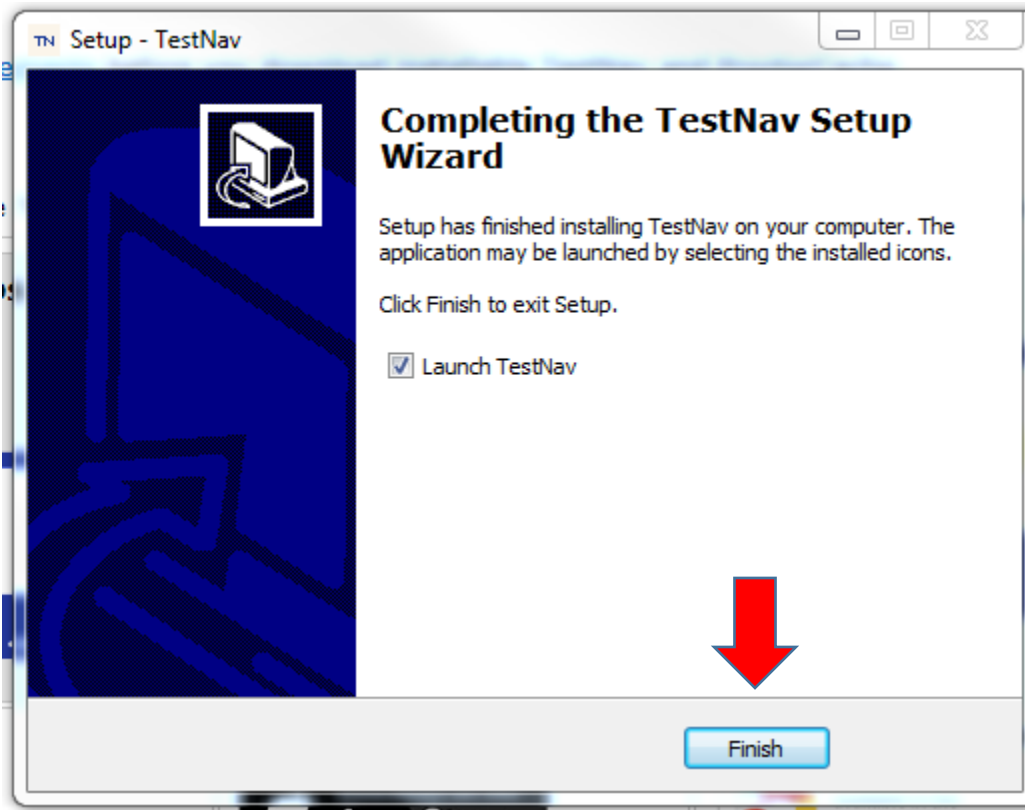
TN Setup - TestNav

Completing the TestNav Setup Wizard

Setup has finished installing TestNav on your computer. The application may be launched by selecting the installed icons.

Click Finish to exit Setup.

Launch TestNav

Finish